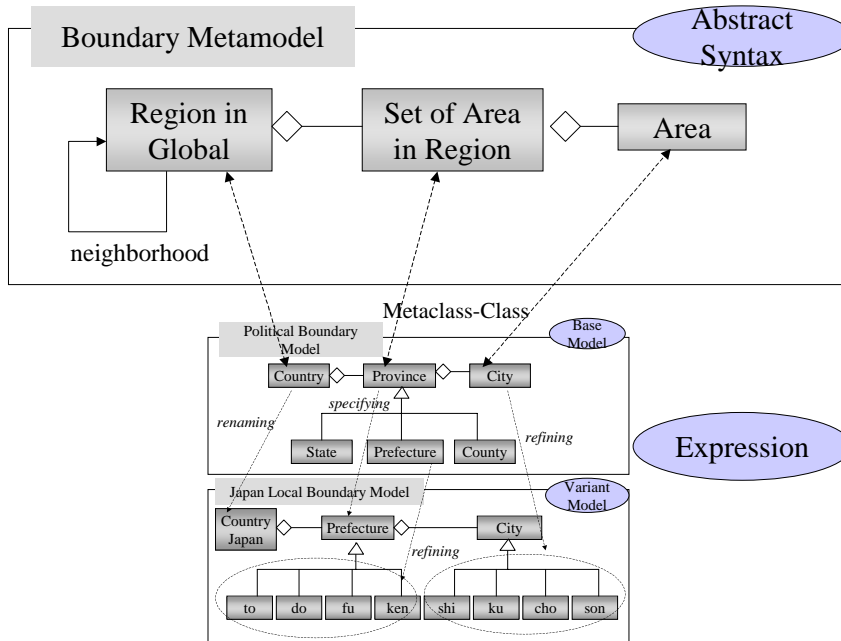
Boundary Metamodel

Abstract Syntax

Region in Global

Set of Area in Region

Area

neighborhood

Metaclass-Class

Political Boundary Model

Base Model

Country

Province

City

specifying

renaming

refining

State

Prefecture

County

Expression

Japan Local Boundary Model

Variant Model

Country Japan

Prefecture

City

refining

to

do

fu

ken

shi

ku

cho

son